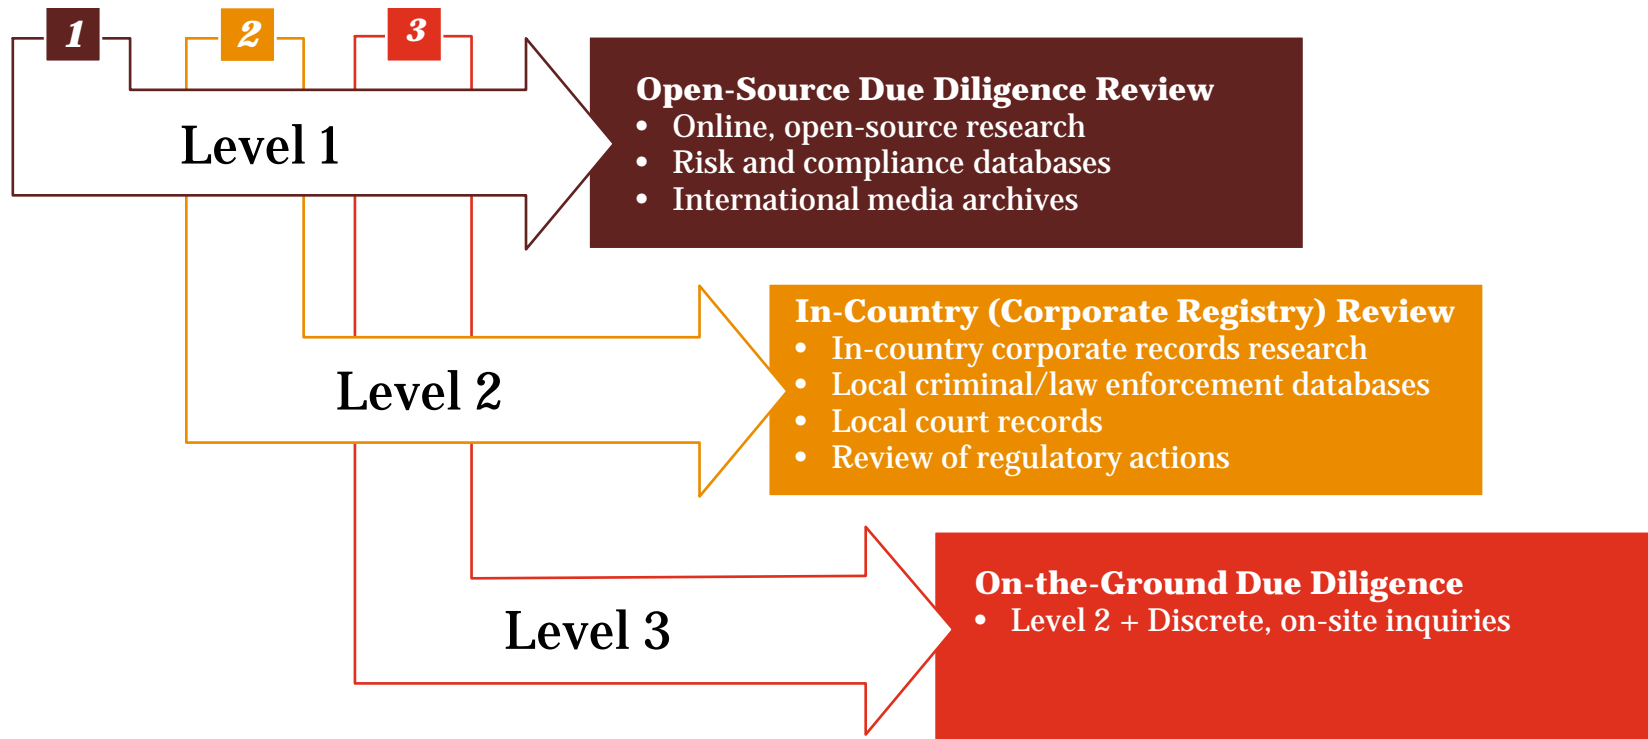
1 2 3

Level 1

Open-Source Due Diligence Review
- Online, open-source research
- Risk and compliance databases
- International media archives

Level 2

In-Country (Corporate Registry) Review
- In-country corporate records research
- Local criminal/law enforcement databases
- Local court records
- Review of regulatory actions

Level 3

On-the-Ground Due Diligence
- Level 2 + Discrete, on-site inquiries